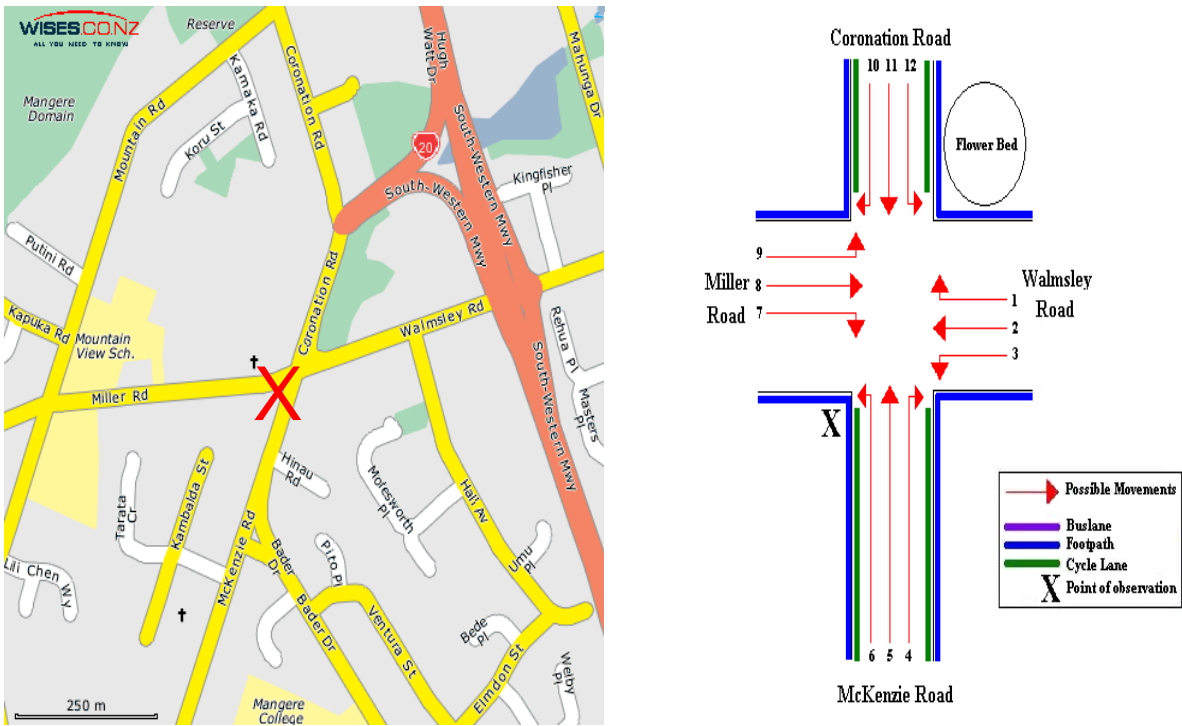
WISES.CO.NZ
ALL YOU NEED TO KNOW
Reserve
Mangere Domain
Mountain Rd
Kamaka Rd
Koru St
Coronation Rd
Hugh Watt Dr
20
South-Western Mwy
South-Western Mwy
Mahunga Dr
Kingfisher Pl
Putini Rd
Kapuka Rd
Mountain View Sch.
Coronation Rd
Walmsley Rd
Rehua Pl
South-Western Mwy
Masters
Miller Rd
Hinau Rd
Molesworth Pl
Hall Av
Tarata Cr
Kambalda St
McKenzie Rd
Bader Dr
Piro Pl
Umu Pl
Lili Chen Wy
Bader Dr
Ventura St
Bede Pl
Elmdon St
Welby
250 m
Mangere College

Coronation Road
10 11 12
Flower Bed
9
Miller Road
8
7
Walmsley Road
1
2
3
X
6 5 4
McKenzie Road
Possible Movements
Buslane
Footpath
Cycle Lane
X Point of observation